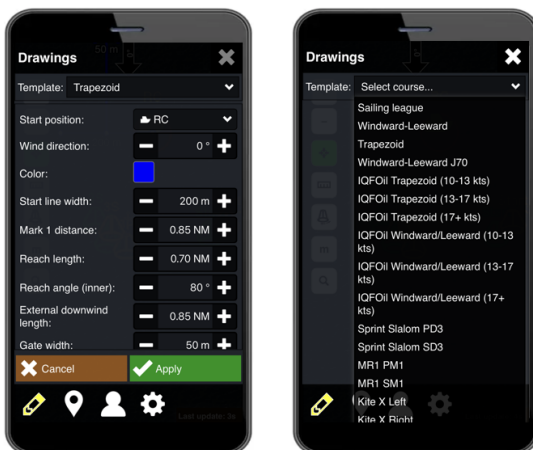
Drawings

Template: Trapezoid

Start position: RC

Wind direction: 0 °

Color:

Start line width: 200 m

Mark 1 distance: 0.85 NM

Reach length: 0.70 NM

Reach angle (inner): 80 °

External downwind length: 0.85 NM

Gate width: 50 m

Cancel

Apply

Last update: 3s

Drawings

Template: Select course...

Sailing league
Windward-Leeward
Trapezoid
Windward-Leeward J70
IQFOil Trapezoid (10-13 kts)
IQFOil Trapezoid (13-17 kts)
IQFOil Trapezoid (17+ kts)
IQFOil Windward/Leeward (10-13 kts)
IQFOil Windward/Leeward (13-17 kts)
IQFOil Windward/Leeward (17+ kts)
Sprint Slalom PD3
Sprint Slalom SD3
MR1 PM1
MR1 SM1
Kite X Left
Kite X Right